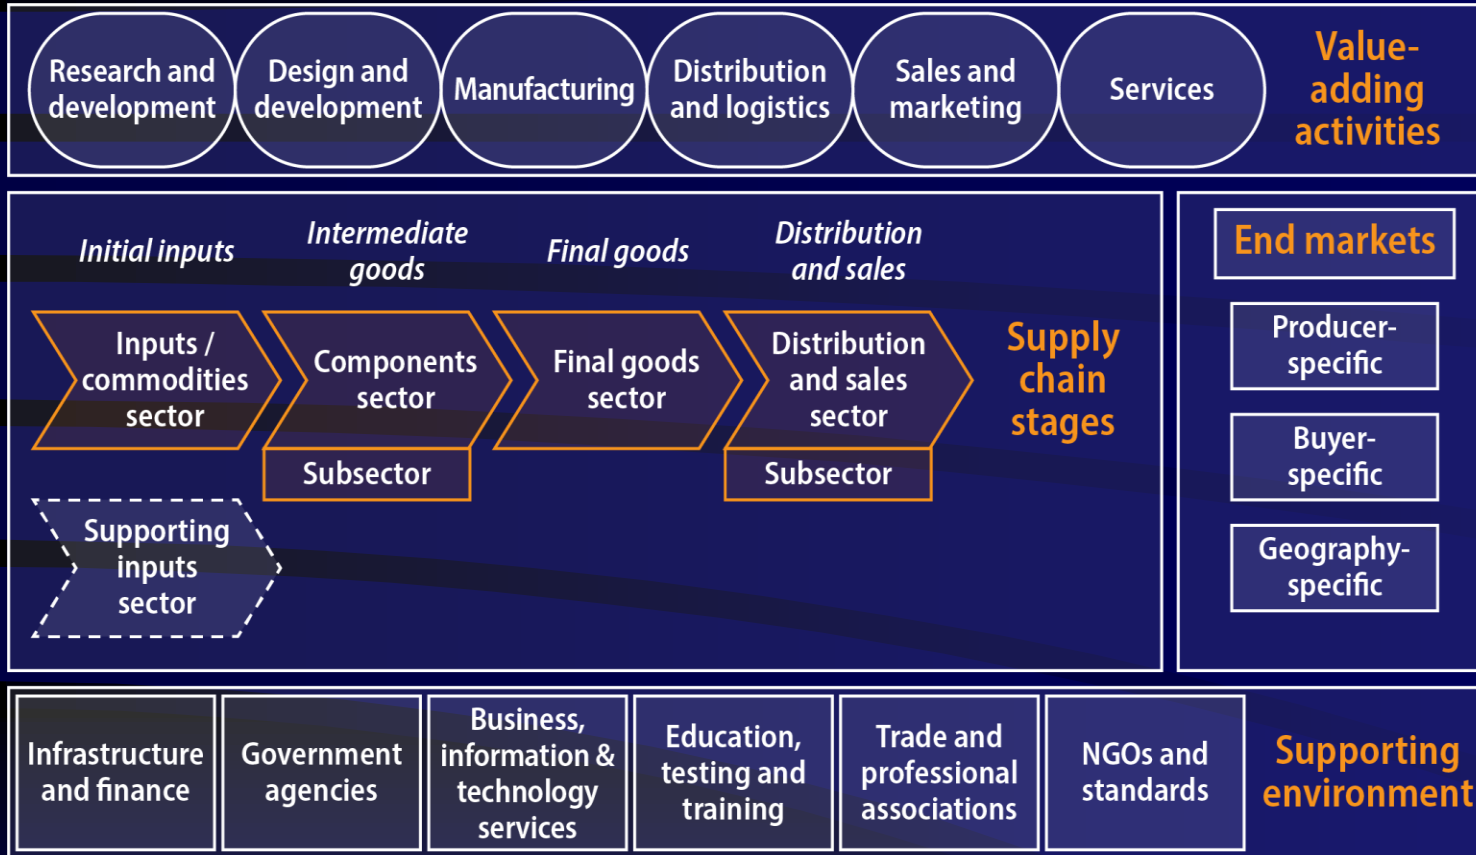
Research and development

Design and development

Manufacturing

Distribution and logistics

Sales and marketing

Services

Value-adding activities

Initial inputs

Intermediate goods

Final goods

Distribution and sales

Inputs / commodities sector

Components sector

Subsector

Final goods sector

Distribution and sales sector

Subsector

Supply chain stages

Supporting inputs sector

End markets

Producer-specific

Buyer-specific

Geography-specific

Infrastructure and finance

Government agencies

Business, information & technology services

Education, testing and training

Trade and professional associations

NGOs and standards

Supporting environment